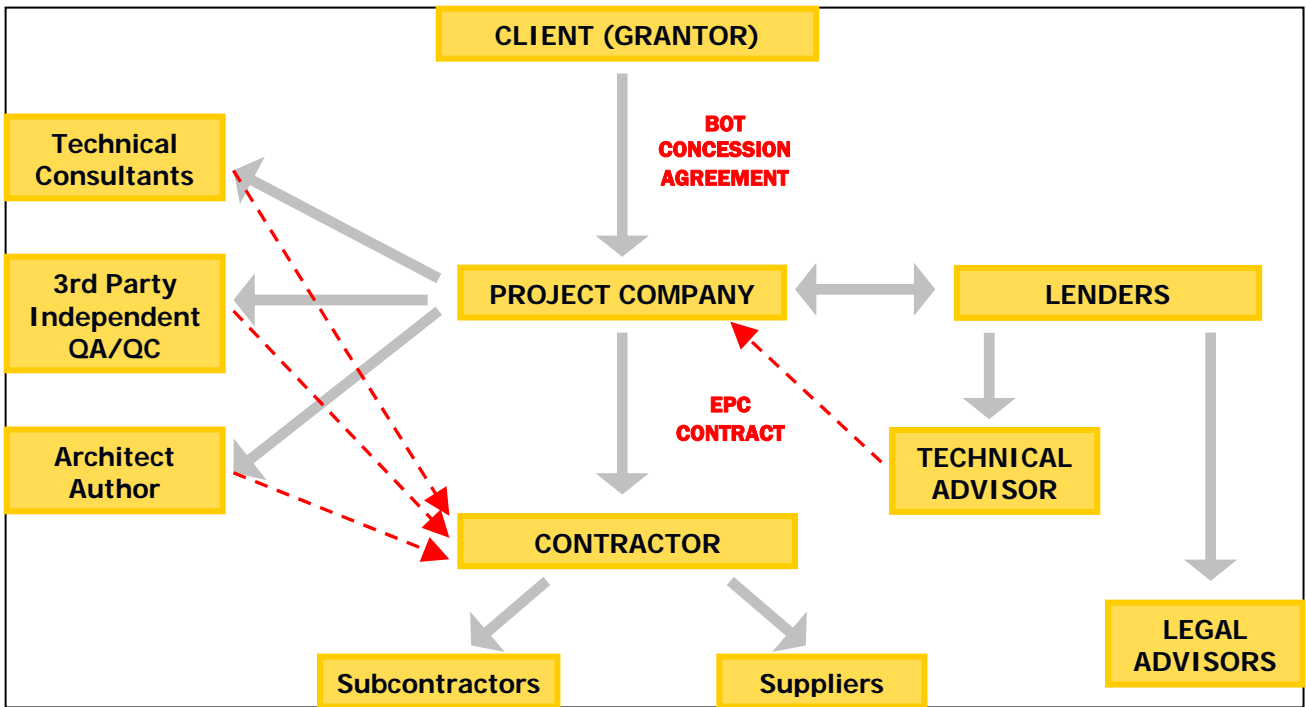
CLIENT (GRANTOR)

BOT CONCESSION AGREEMENT

Technical Consultants

3rd Party Independent QA/QC

Architect Author

PROJECT COMPANY

LENDERS

EPC CONTRACT

TECHNICAL ADVISOR

CONTRACTOR

Subcontractors

Suppliers

LEGAL ADVISORS